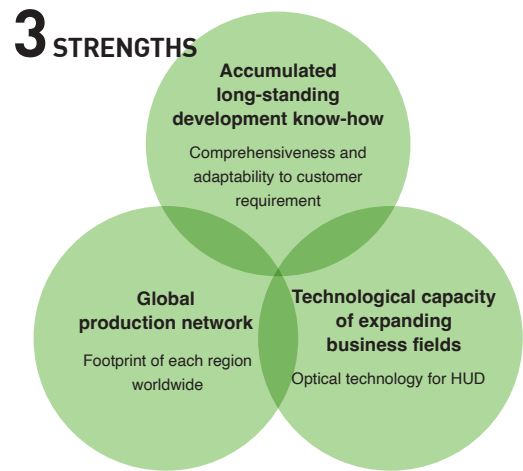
3 STRENGTHS

Accumulated long-standing development know-how

Comprehensiveness and adaptability to customer requirement

Global production network

Footprint of each region worldwide

Technological capacity of expanding business fields

Optical technology for HUD